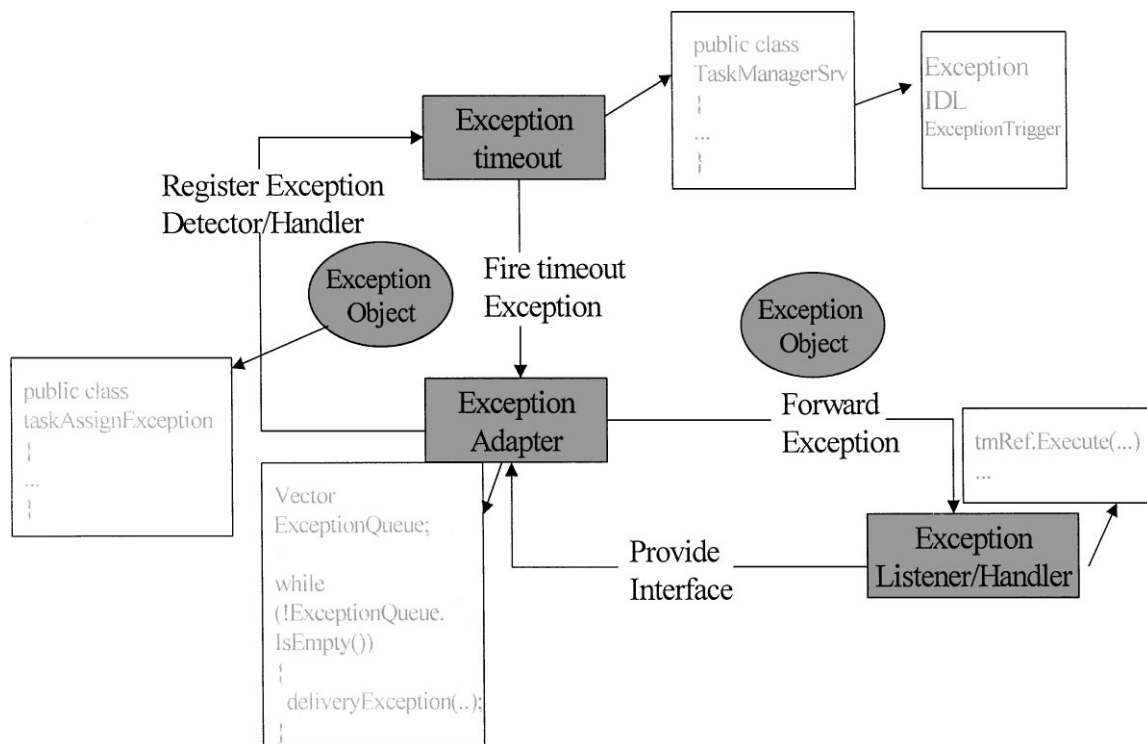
public class TaskManagerSrv
{
...
}

Exception IDL
ExceptionTrigger

Exception timeout

Register Exception Detector/Handler

Exception Object

Fire timeout Exception

Exception Object

public class taskAssignException
{
...
}

Exception Adapter

Forward Exception

tmRef.Execute(...)
...

Vector ExceptionQueue;

while (!ExceptionQueue. IsEmpty())
{
deliveryException(..);
}

Provide Interface

Exception Listener/Handler